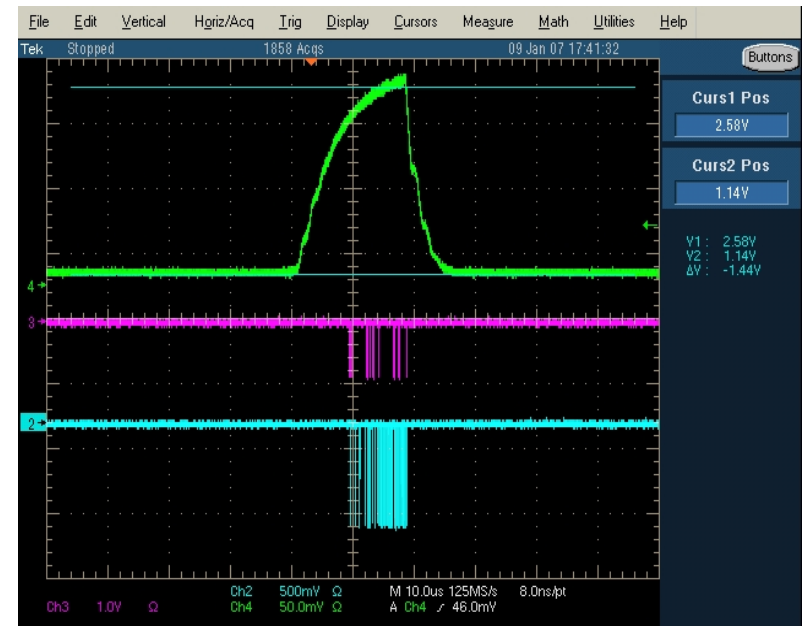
File Edit Vertical Horiz/Acq Trig Display Cursors Measure Math Utilities Help

Tek Stopped 1858 Acqs 09 Jan 07 17:41:32

Buttons

Curs1 Pos
2.58V

Curs2 Pos
1.14V

V1: 2.58V
V2: 1.14V
ΔV: -1.44V

4
3
2

Ch2 500mV Ω
Ch4 50.0mV Ω
Ch3 1.0V Ω
M 10.0us 125MS/s 8.0ns/pt
A Ch4 ⁄ 46.0mV